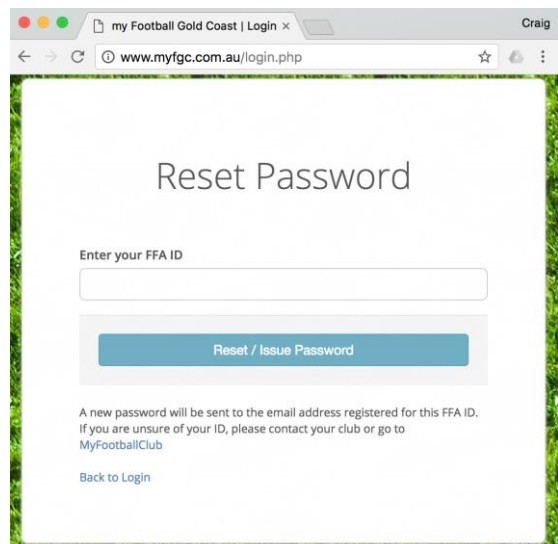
my Football Gold Coast | Login ×

Craig

www.myfgc.com.au/login.php

Reset Password

Enter your FFA ID

Reset / Issue Password

A new password will be sent to the email address registered for this FFA ID. If you are unsure of your ID, please contact your club or go to MyFootballClub

Back to Login